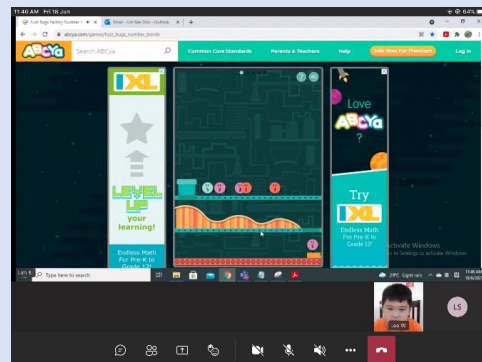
11:46 AM Fri 18 Jun

Fuzz Bugs Factory Number | ABCya!
Email - Lim Wei Shin - Outlook

abcya.com/games/fuzz_bugs_number_bonds

ABCya

Search ABCya

Common Core Standards

Parents & Teachers

Help

Join Now For Premium

Log In

IXL

LEVEL UP your learning!

Endless Math for Pre-K to Grade 12!

Love ABCya ?

Try IXL

Endless Math for Pre-K to Grade 12!

Activate Windows
Go to Settings to activate Windows.

Type here to search

29°C Light rain

11:46 AM
18/6/2021

LS

Lim